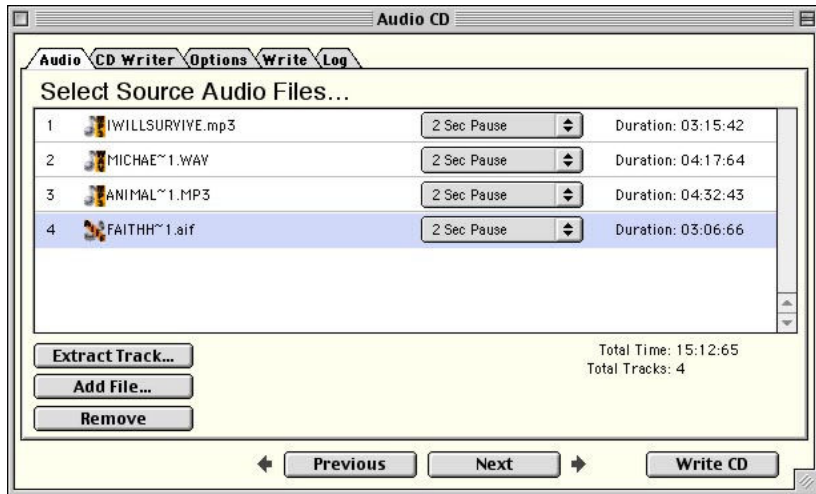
Audio CD

Audio | CD Writer | Options | Write | Log

Select Source Audio Files...

| | | | |
|---|---|---|---|
| 1 | IWILLSURVIYE.mp3 | 2 Sec Pause | Duration: 03:15:42 |
| 2 | MICHAE~1.WAV | 2 Sec Pause | Duration: 04:17:64 |
| 3 | ANIMAL~1.MP3 | 2 Sec Pause | Duration: 04:32:43 |
| 4 | FAITHH~1.aif | 2 Sec Pause | Duration: 03:06:66 |

Extract Track...
Add File...
Remove

Total Time: 15:12:65
Total Tracks: 4

Previous
Next
Write CD